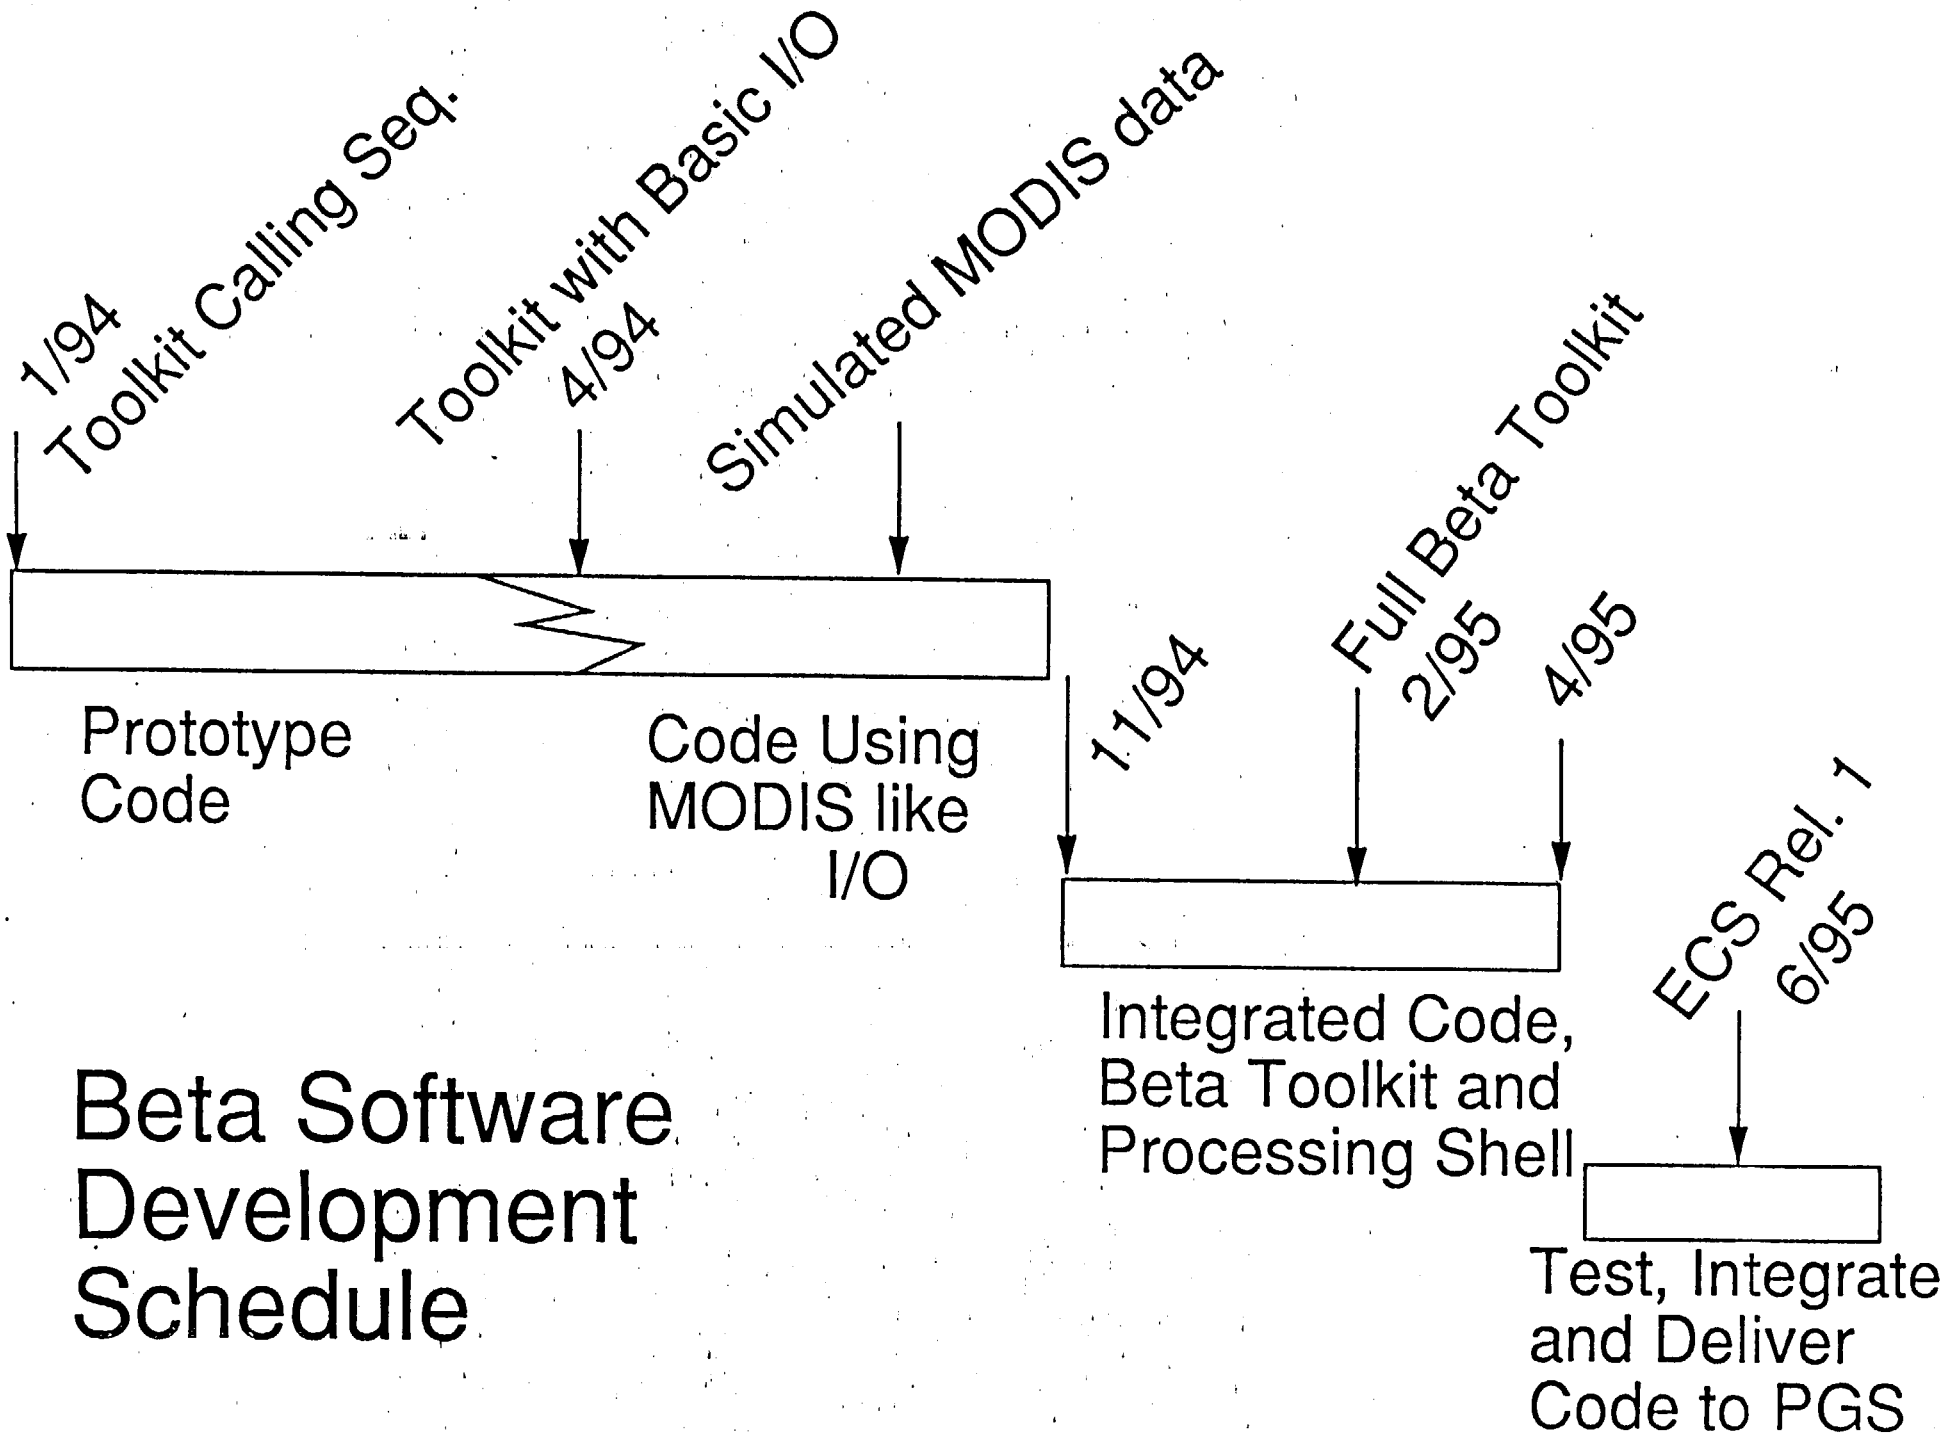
1/94
Toolkit Calling Seq.

Toolkit with Basic I/O
4/94

Simulated MODIS data

Prototype Code

Code Using MODIS like I/O

11/94

Full Beta Toolkit
2/95

4/95

Integrated Code, Beta Toolkit and Processing Shell

ECS Rel. 1
6/95

Test, Integrate and Deliver Code to PGS

Beta Software Development Schedule